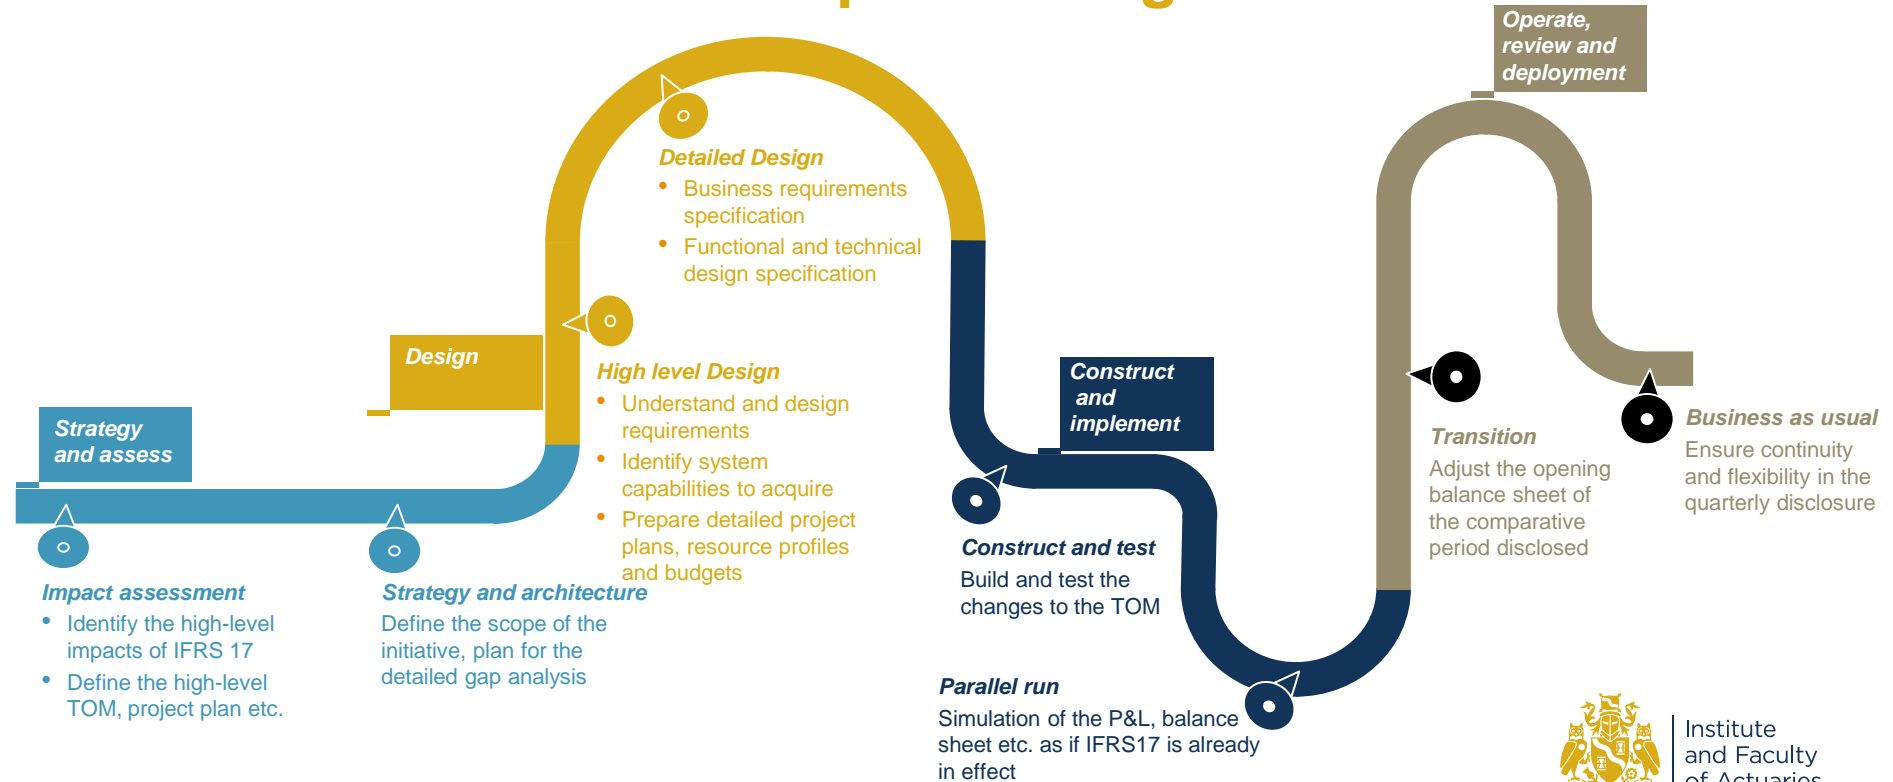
Operate, review and deployment

Detailed Design
- Business requirements specification
- Functional and technical design specification

Design

High level Design
- Understand and design requirements
- Identify system capabilities to acquire
- Prepare detailed project plans, resource profiles and budgets

Strategy and assess

Construct and implement

Transition
Adjust the opening balance sheet of the comparative period disclosed

Business as usual
Ensure continuity and flexibility in the quarterly disclosure

Impact assessment
- Identify the high-level impacts of IFRS 17
- Define the high-level TOM, project plan etc.

Strategy and architecture
Define the scope of the initiative, plan for the detailed gap analysis

Construct and test
Build and test the changes to the TOM

Parallel run
Simulation of the P&L, balance sheet etc. as if IFRS17 is already in effect

Institute and Faculty of Actuaries